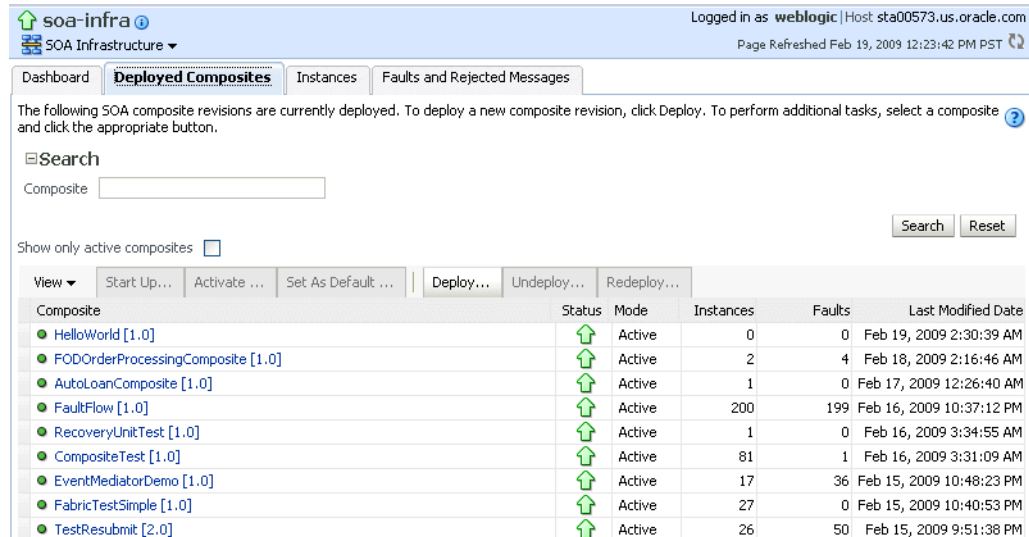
soa-infra

SOA Infrastructure ▾

Logged in as **weblogic** | Host sta00573.us.oracle.com

Page Refreshed Feb 19, 2009 12:23:42 PM PST

Dashboard | Deployed Composites | Instances | Faults and Rejected Messages

The following SOA composite revisions are currently deployed. To deploy a new composite revision, click Deploy. To perform additional tasks, select a composite and click the appropriate button.

Search

Composite

Search | Reset

Show only active composites

View ▾ | Start Up... | Activate ... | Set As Default ... | Deploy... | Undeploy... | Redeploy...

| Composite | Status | Mode | Instances | Faults | Last Modified Date |
|---|---|---|---|---|---|
| HelloWorld [1.0] | | Active | 0 | 0 | Feb 19, 2009 2:30:39 AM |
| FODOrderProcessingComposite [1.0] | | Active | 2 | 4 | Feb 18, 2009 2:16:46 AM |
| AutoLoanComposite [1.0] | | Active | 1 | 0 | Feb 17, 2009 12:26:40 AM |
| FaultFlow [1.0] | | Active | 200 | 199 | Feb 16, 2009 10:37:12 PM |
| RecoveryUnitTest [1.0] | | Active | 1 | 0 | Feb 16, 2009 3:34:55 AM |
| CompositeTest [1.0] | | Active | 81 | 1 | Feb 16, 2009 3:31:09 AM |
| EventMediatorDemo [1.0] | | Active | 17 | 36 | Feb 15, 2009 10:48:23 PM |
| FabricTestSimple [1.0] | | Active | 27 | 0 | Feb 15, 2009 10:40:53 PM |
| TestResubmit [2.0] | | Active | 26 | 50 | Feb 15, 2009 9:51:38 PM |